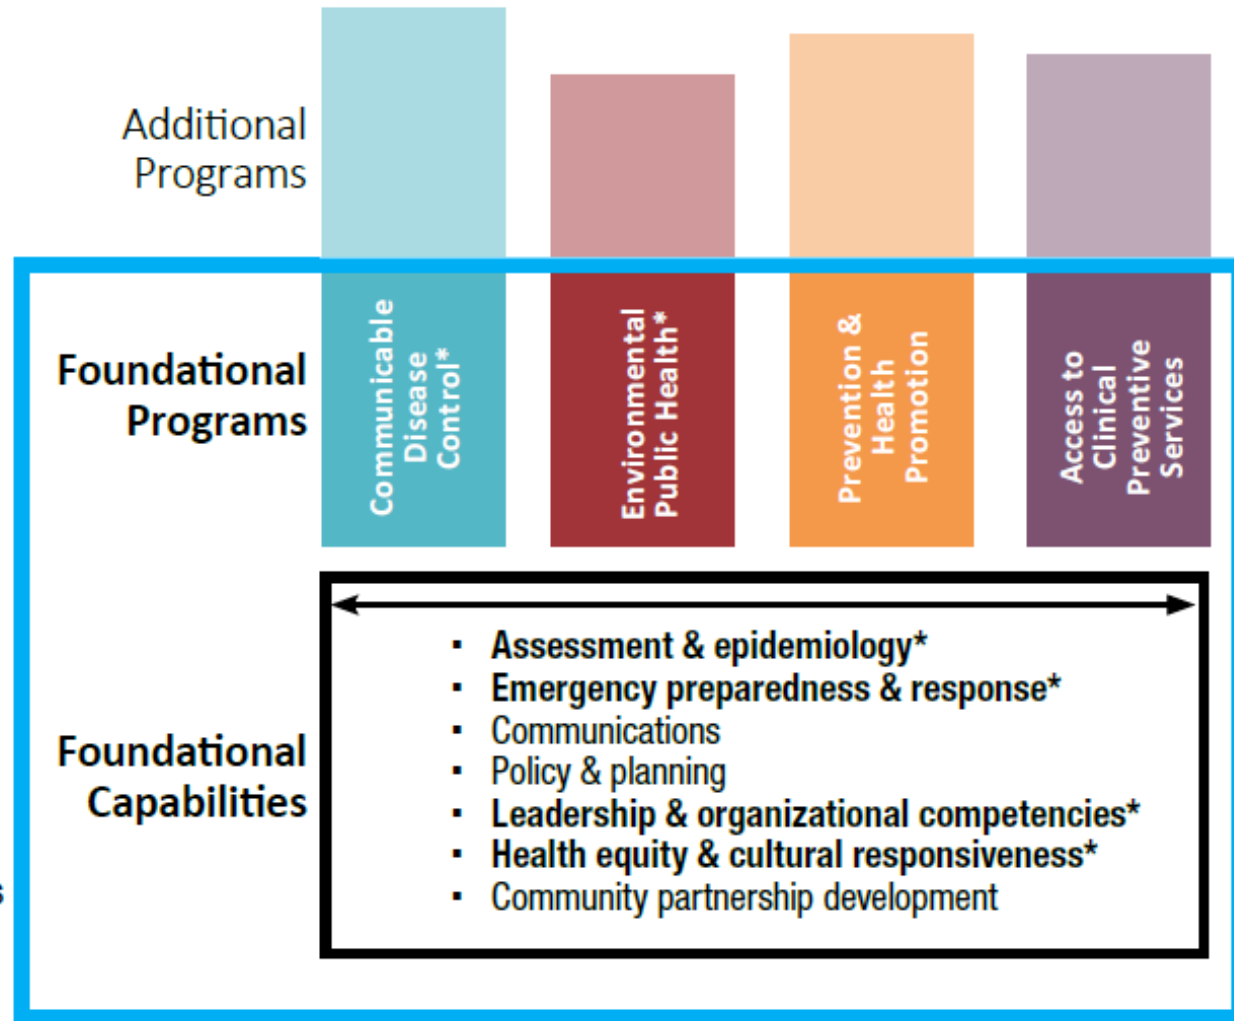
Additional Programs

Foundational Programs

Communicable Disease Control*

Environmental Public Health*

Prevention & Health Promotion

Access to Clinical Preventive Services

Foundational Capabilities

- Assessment & epidemiology*
- Emergency preparedness & response*
- Communications
- Policy & planning
- Leadership & organizational competencies*
- Health equity & cultural responsiveness*
- Community partnership development